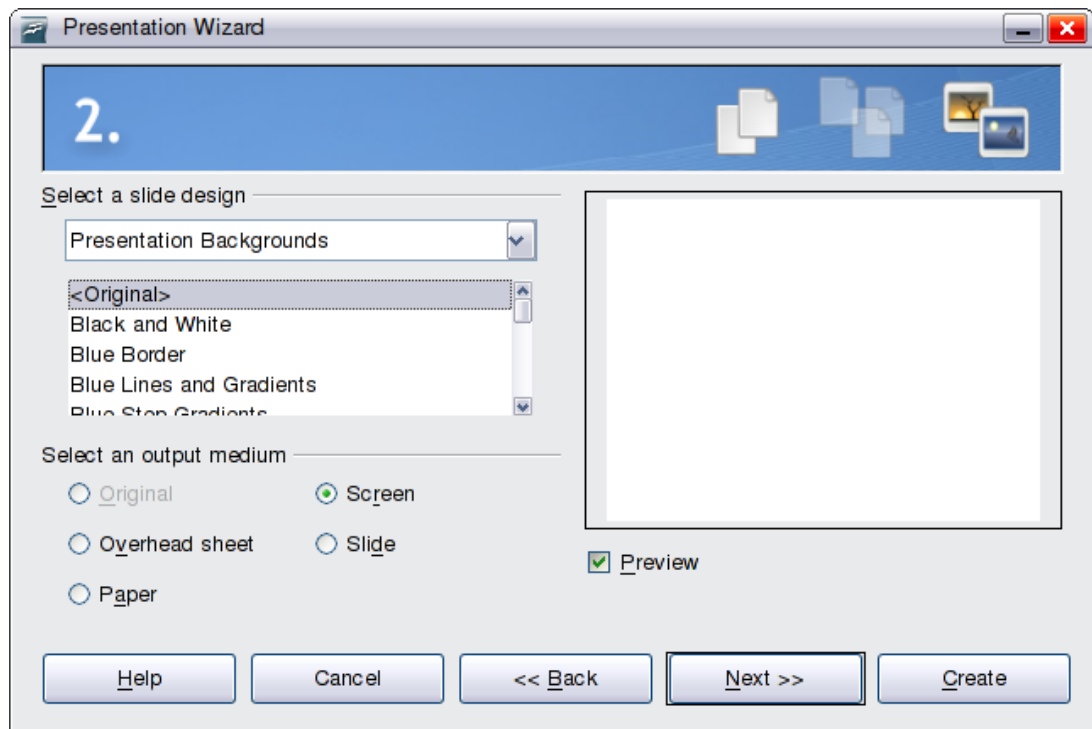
Presentation Wizard

2.

Select a slide design

Presentation Backgrounds

<Original>
Black and White
Blue Border
Blue Lines and Gradients
Blue Step Gradients

Select an output medium

Original
Screen
Overhead sheet
Slide
Paper

Preview

Help
Cancel
<< Back
Next >>
Create